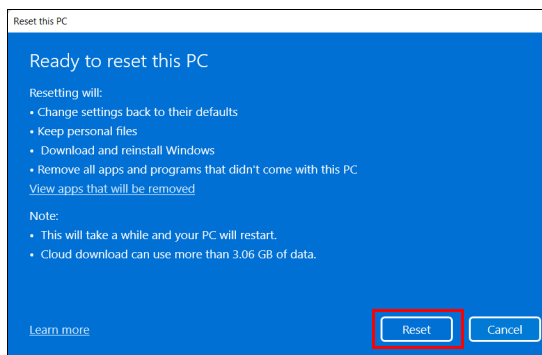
Reset this PC

Ready to reset this PC

Resetting will:
• Change settings back to their defaults
• Keep personal files
• Download and reinstall Windows
• Remove all apps and programs that didn't come with this PC
View apps that will be removed

Note:
• This will take a while and your PC will restart.
• Cloud download can use more than 3.06 GB of data.

Learn more

Reset

Cancel